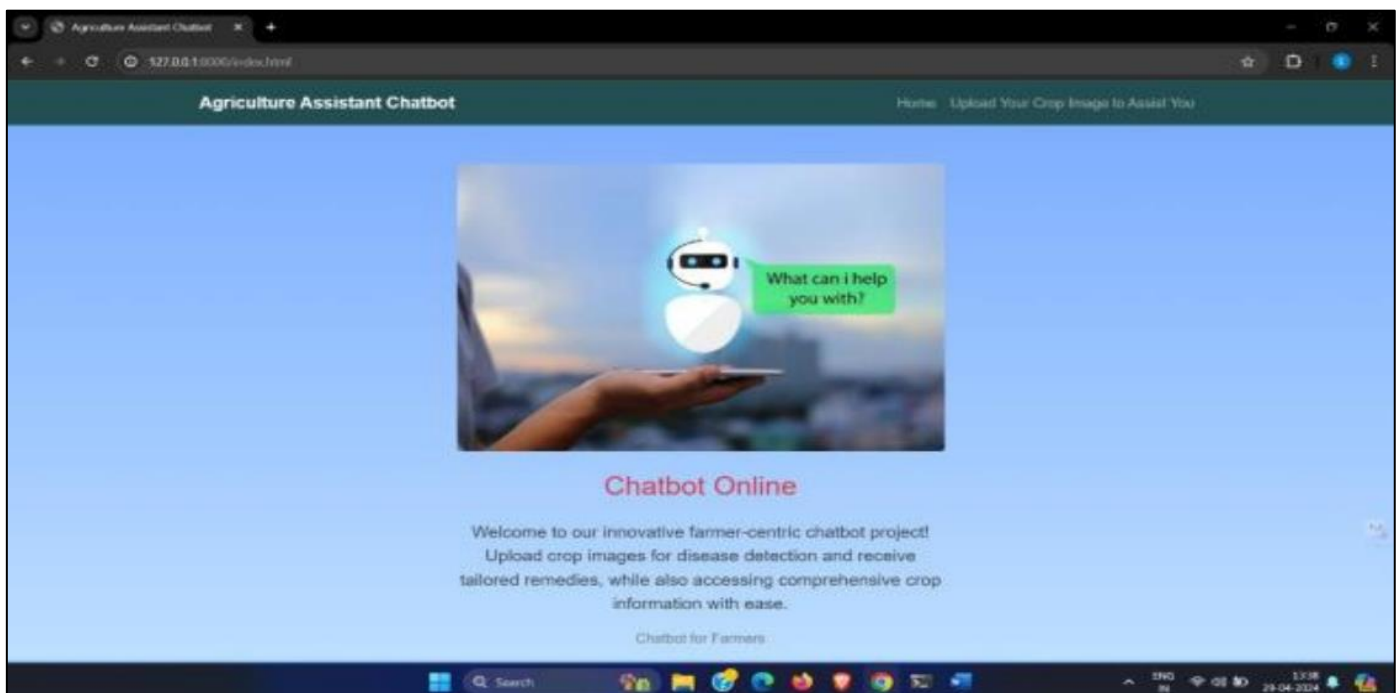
Agriculture Assistant Chatbot

127.0.0.1:8000/index.html

Agriculture Assistant Chatbot

Home Upload Your Crop Image to Assist You

What can i help you with?

Chatbot Online

Welcome to our innovative farmer-centric chatbot project! Upload crop images for disease detection and receive tailored remedies, while also accessing comprehensive crop information with ease.

Chatbot for Farmers

Search

ENG IN

13:38 29-04-2024